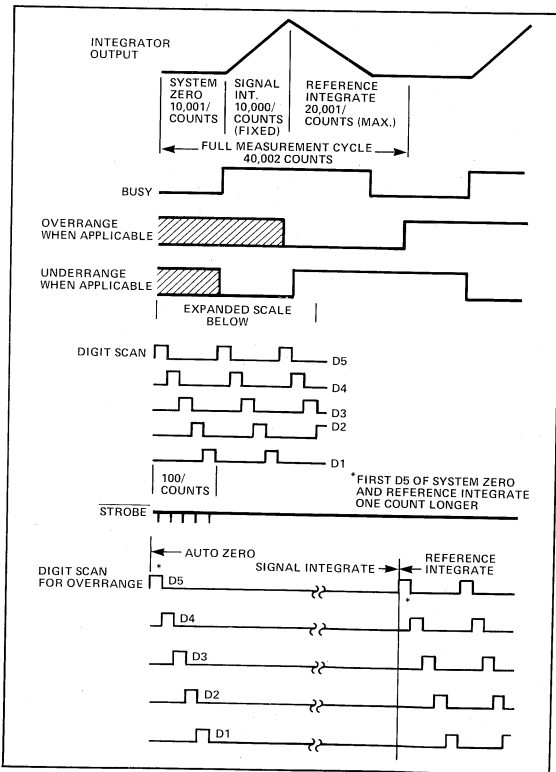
INTEGRATOR OUTPUT

SYSTEM ZERO 10,001/ COUNTS

SIGNAL INT. 10,000/ COUNTS (FIXED)

REFERENCE INTEGRATE 20,001/ COUNTS (MAX.)

FULL MEASUREMENT CYCLE 40,002 COUNTS

BUSY

OVERRANGE WHEN APPLICABLE

UNDERRANGE WHEN APPLICABLE

EXPANDED SCALE BELOW

DIGIT SCAN

D5

D4

D3

D2

D1

100/ COUNTS

*FIRST D5 OF SYSTEM ZERO AND REFERENCE INTEGRATE ONE COUNT LONGER

$\overline{\text{STROBE}}$

AUTO ZERO

DIGIT SCAN FOR OVERRANGE

SIGNAL INTEGRATE

REFERENCE INTEGRATE

*

D5

*

D4

D3

D2

D1